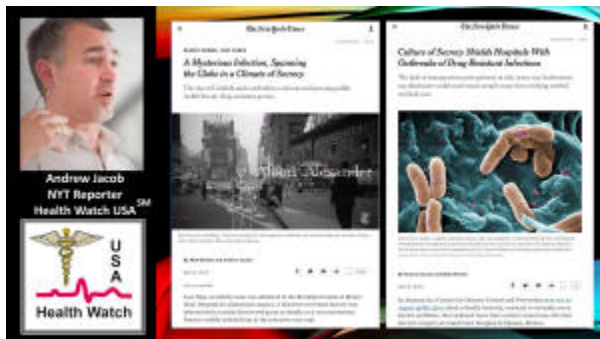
Andrew Jacob
NYT Reporter
Health Watch USA$^{SM}$

USA
Health Watch

The New York Times

A Mysterious Infection, Spanning the Globe in a Climate of Secrecy

Hotel Alexander

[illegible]

The New York Times

Culture of Secrecy Shields Hospitals With Outbreaks of Drug-Resistant Infections

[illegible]